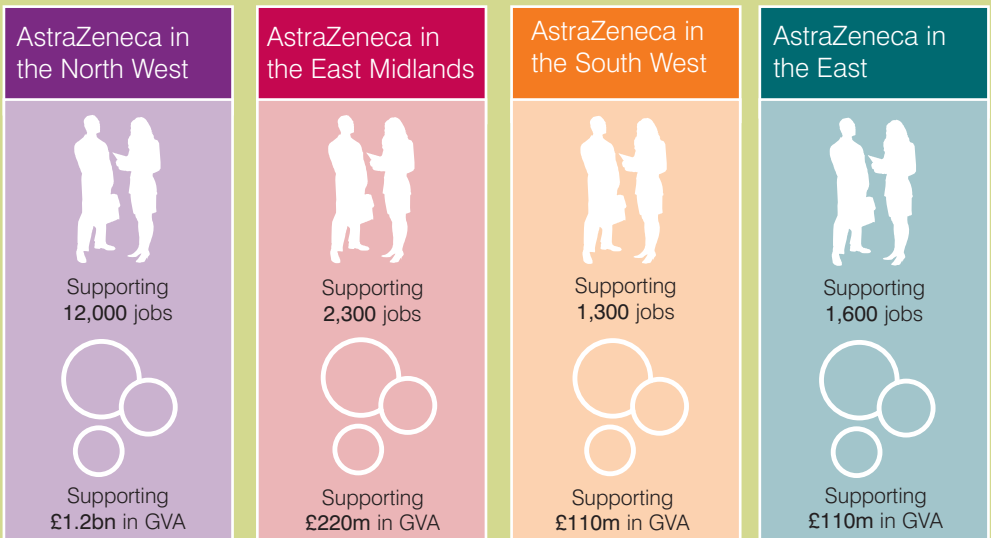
AstraZeneca in the North West

Supporting 12,000 jobs

Supporting £1.2bn in GVA

AstraZeneca in the East Midlands

Supporting 2,300 jobs

Supporting £220m in GVA

AstraZeneca in the South West

Supporting 1,300 jobs

Supporting £110m in GVA

AstraZeneca in the East

Supporting 1,600 jobs

Supporting £110m in GVA